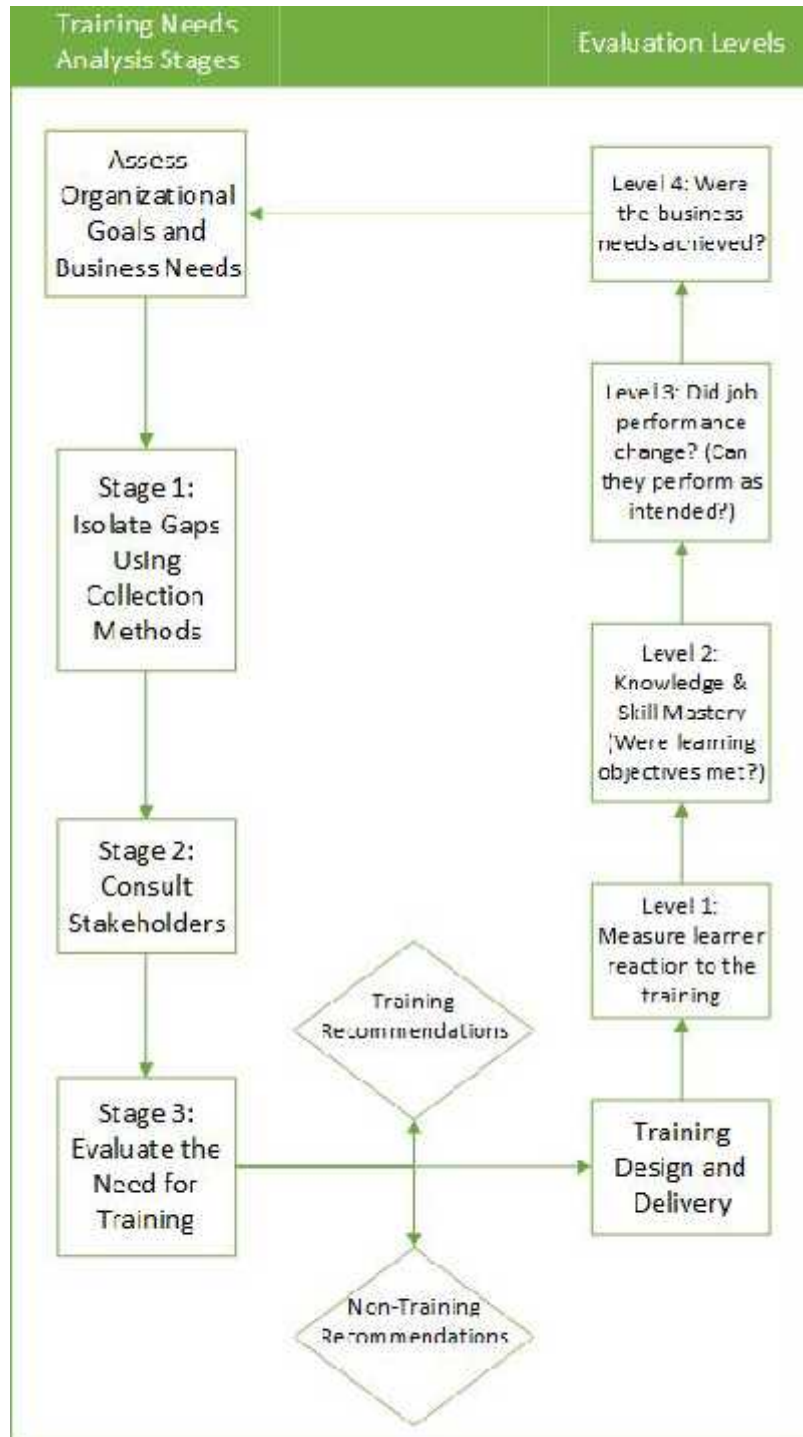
Training Needs Analysis Stages

Evaluation Levels

Assess Organizational Goals and Business Needs

Stage 1: Isolate Gaps Using Collection Methods

Stage 2: Consult Stakeholders

Stage 3: Evaluate the Need for Training

Training Recommendations

Non-Training Recommendations

Training Design and Delivery

Level 1: Measure learner reaction to the training

Level 2: Knowledge & Skill Mastery (Were learning objectives met?)

Level 3: Did job performance change? (Can they perform as intended?)

Level 4: Were the business needs achieved?